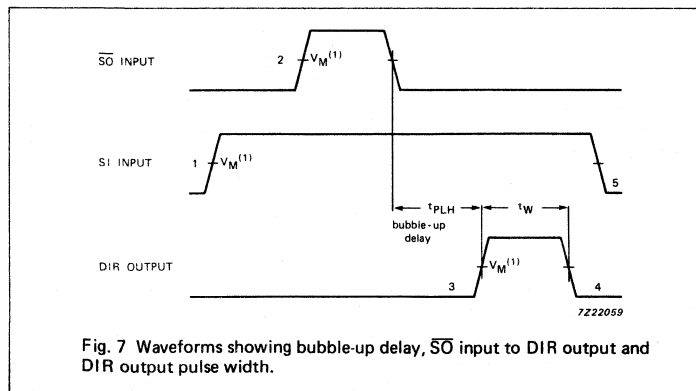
$\overline{SO}$ INPUT

2 $V_M^{(1)}$

SI INPUT

1 $V_M^{(1)}$

5

$t_{PLH}$

$t_W$

bubble-up delay

DIR OUTPUT

$V_M^{(1)}$

3

4

7Z22059

Fig. 7 Waveforms showing bubble-up delay, $\overline{SO}$ input to DIR output and DIR output pulse width.